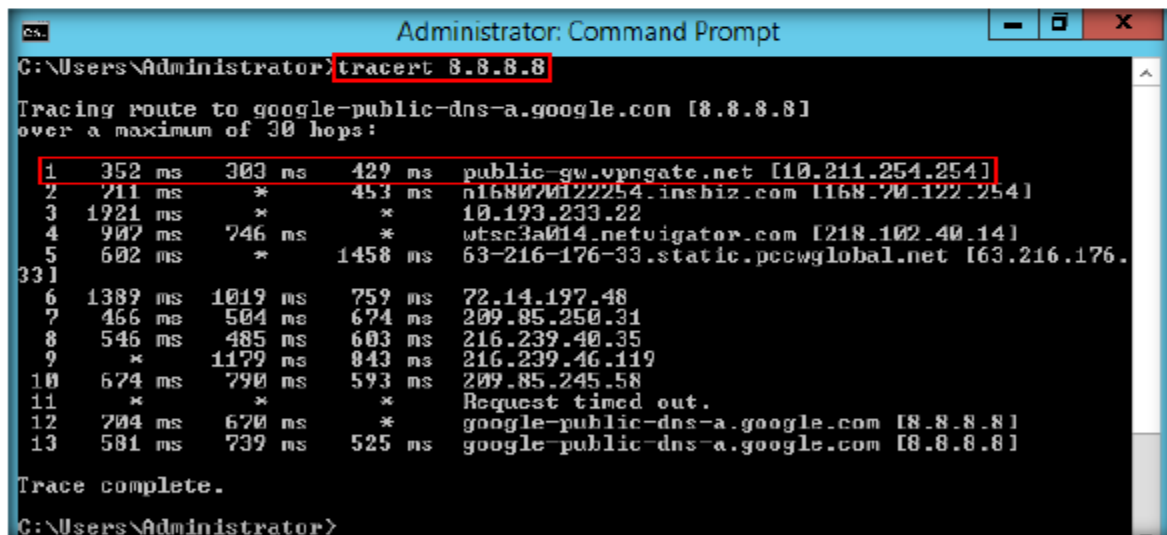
C:\ Administrator: Command Prompt

C:\Users\Administrator>tracert 8.8.8.8

Tracing route to google-public-dns-a.google.com [8.8.8.8]
over a maximum of 30 hops:

1 352 ms 303 ms 429 ms public-gw.vpngate.net [10.211.254.254]
2 711 ms * 453 ms n168070122254.imsbiz.com [168.70.122.254]
3 1921 ms * * 10.193.233.22
4 907 ms 746 ms * wtsc3a014.netvigator.com [218.102.40.14]
5 602 ms * 1458 ms 63-216-176-33.static.pccwglobal.net [63.216.176.33]
6 1389 ms 1019 ms 759 ms 72.14.197.48
7 466 ms 504 ms 674 ms 209.85.250.31
8 546 ms 485 ms 603 ms 216.239.40.35
9 * 1179 ms 843 ms 216.239.46.119
10 674 ms 790 ms 593 ms 209.85.245.58
11 * * * Request timed out.
12 704 ms 670 ms * google-public-dns-a.google.com [8.8.8.8]
13 581 ms 739 ms 525 ms google-public-dns-a.google.com [8.8.8.8]

Trace complete.

C:\Users\Administrator>